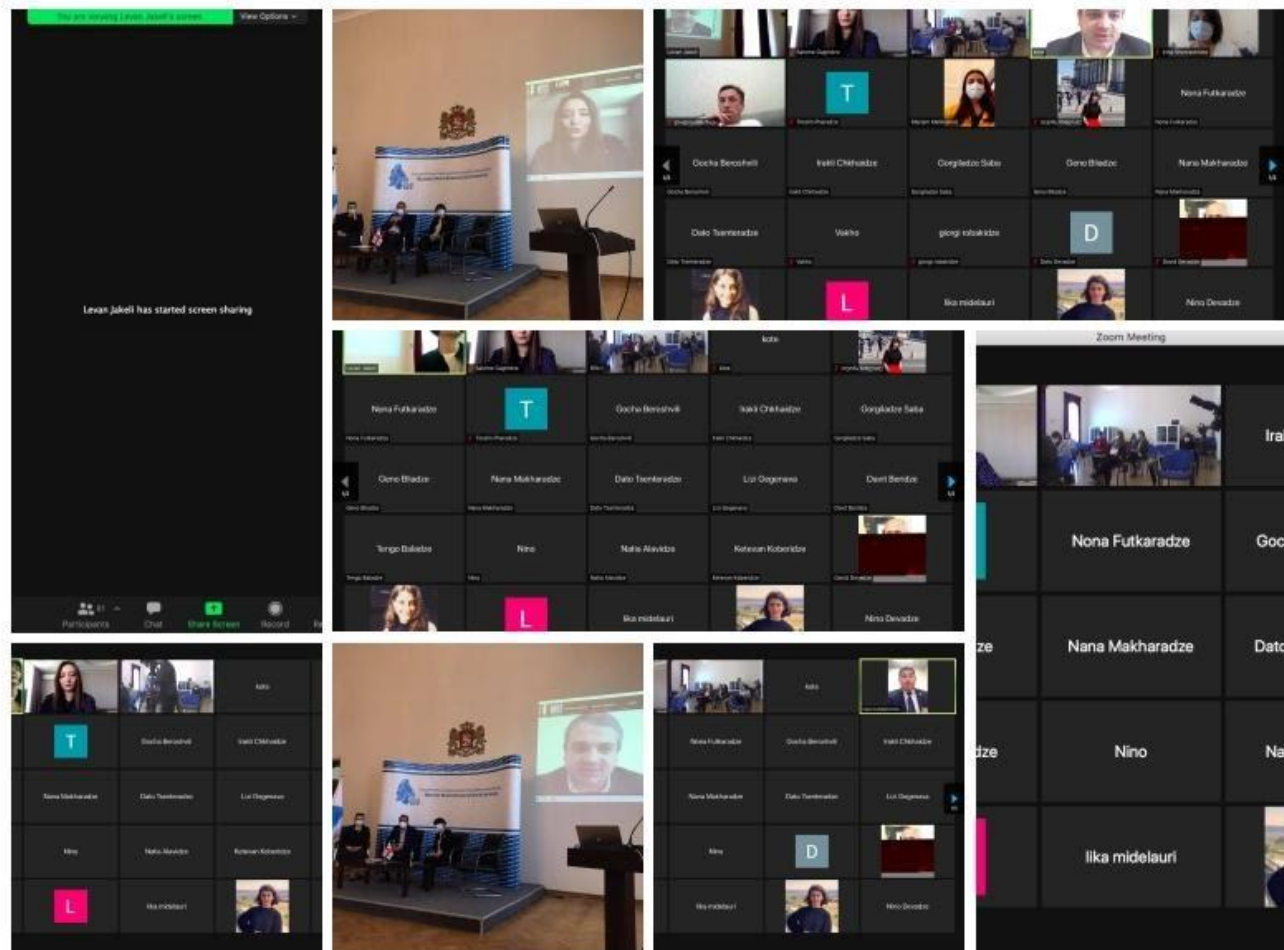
You are viewing Levan Jakeli's screen
View Options

Levan Jakeli has started screen sharing

Participants
Chat
Share Screen
Record

T
Nona Futkaradze
Gocha Beroshvili
Irakli Chikhadze
Gorgiladze Saba
Geno Bliadze
Nana Makharadze
Dato Tsenteradze
Vakho
giorgi toloakidze
D
L
lika midelauri
Nino Devadze

koba
Nona Futkaradze
T
Gocha Beroshvili
Irakli Chikhadze
Gorgiladze Saba
Geno Bliadze
Nana Makharadze
Dato Tsenteradze
Lizi Gegenava
Davit Beridze
Tengo Baliadze
Nino
Natia Alavidze
Ketevan Koberidze
L
lika midelauri
Nino Devadze

Zoom Meeting
Ira
Nona Futkaradze
Goc
ze
Nana Makharadze
Dato
dze
Nino
Na
lika midelauri

koba
T
Gocha Beroshvili
Irakli Chikhadze
Nana Makharadze
Dato Tsenteradze
Lizi Gegenava
Nino
Natia Alavidze
Ketevan Koberidze
L
lika midelauri

koba
Nona Futkaradze
Gocha Beroshvili
Irakli Chikhadze
Nana Makharadze
Dato Tsenteradze
Lizi Gegenava
Nino
D
lika midelauri
Nino Devadze